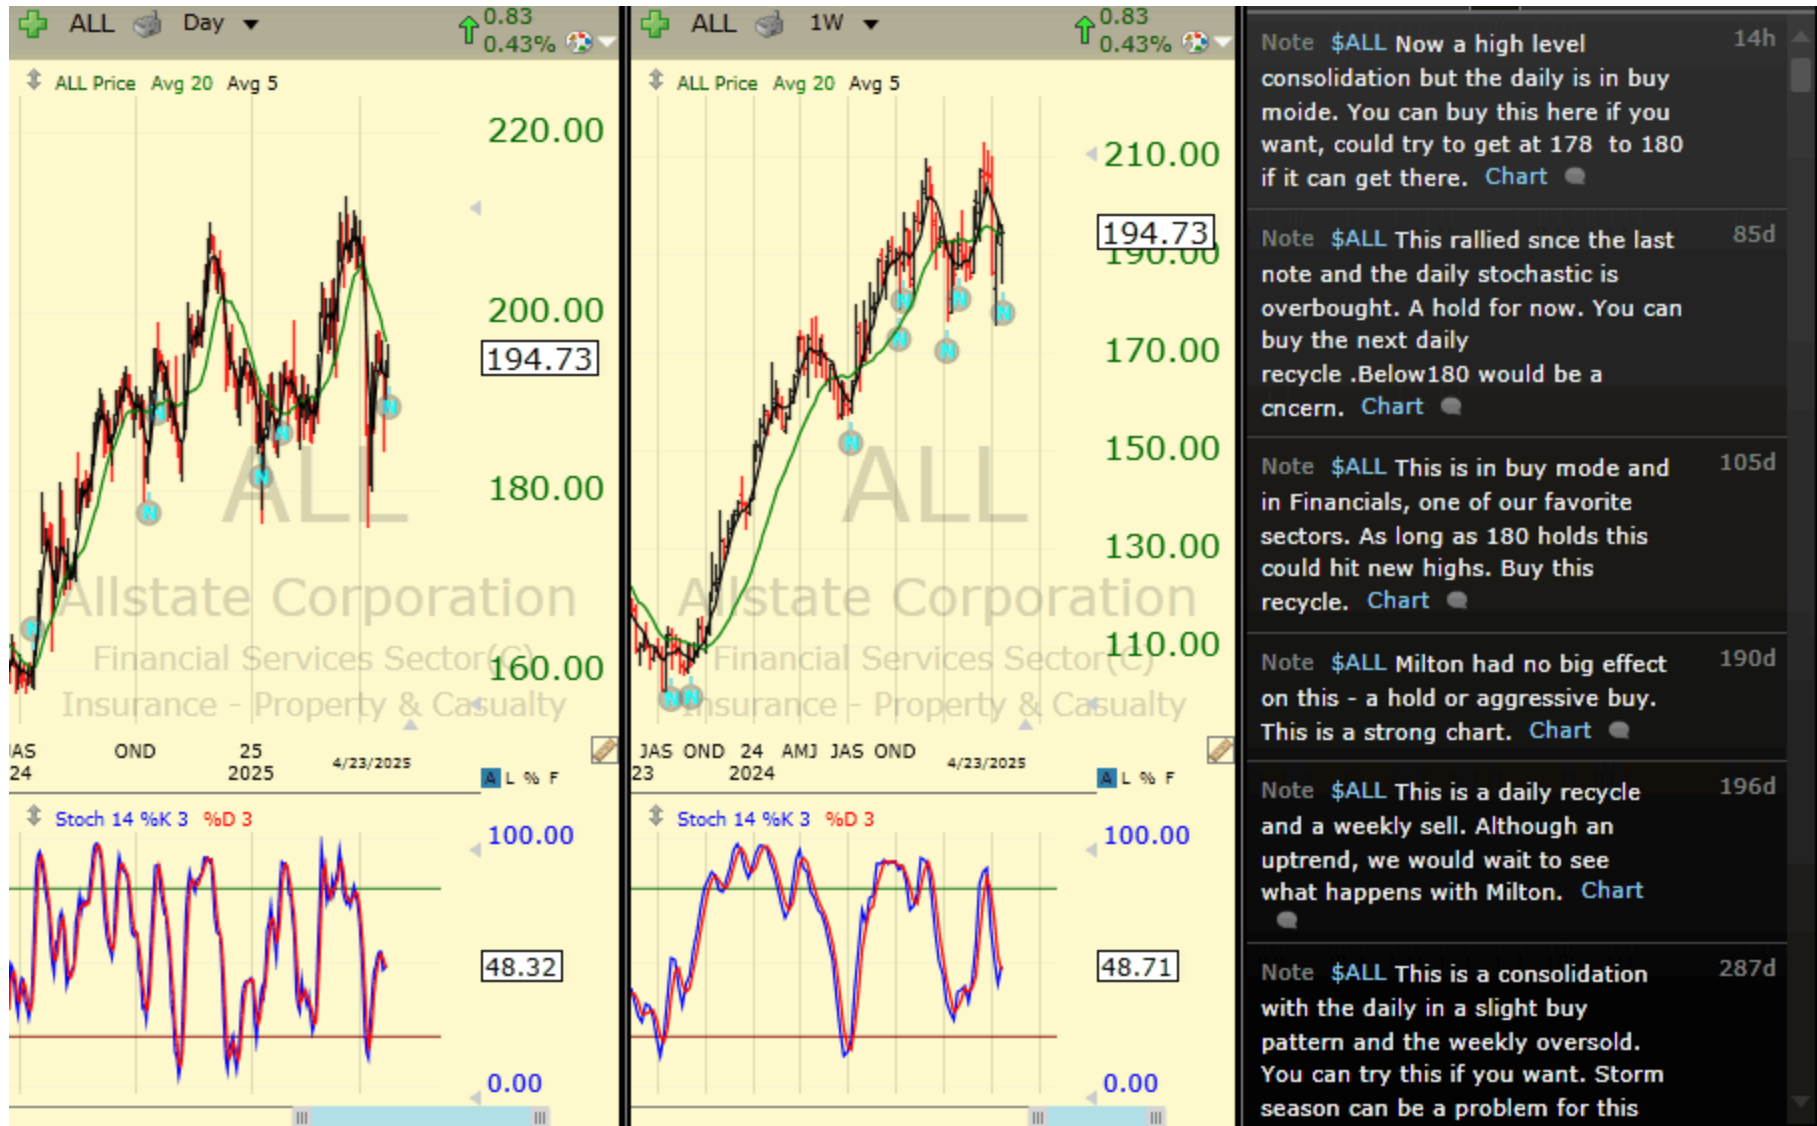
ALL Day 0.83 0.43%

ALL Price Avg 20 Avg 5

220.00
200.00
194.73
180.00
160.00

ALL
Allstate Corporation
Financial Services Sector(C)
Insurance - Property & Casualty

AS 24 OND 25 2025 4/23/2025

L % F

Stoch 14 %K 3 %D 3

100.00
48.32
0.00

ALL 1W 0.83 0.43%

ALL Price Avg 20 Avg 5

210.00
194.73
190.00
170.00
150.00
130.00
110.00

ALL
Allstate Corporation
Financial Services Sector(C)
Insurance - Property & Casualty

JAS OND 24 AMJ JAS OND 23 2024 4/23/2025

L % F

Stoch 14 %K 3 %D 3

100.00
48.71
0.00

Note $ALL Now a high level consolidation but the daily is in buy moide. You can buy this here if you want, could try to get at 178 to 180 if it can get there. Chart 14h

Note $ALL This rallied snce the last note and the daily stochastic is overbought. A hold for now. You can buy the next daily recycle .Below180 would be a cncern. Chart 85d

Note $ALL This is in buy mode and in Financials, one of our favorite sectors. As long as 180 holds this could hit new highs. Buy this recycle. Chart 105d

Note $ALL Milton had no big effect on this - a hold or aggressive buy. This is a strong chart. Chart 190d

Note $ALL This is a daily recycle and a weekly sell. Although an uptrend, we would wait to see what happens with Milton. Chart 196d

Note $ALL This is a consolidation with the daily in a slight buy pattern and the weekly oversold. You can try this if you want. Storm season can be a problem for this 287d